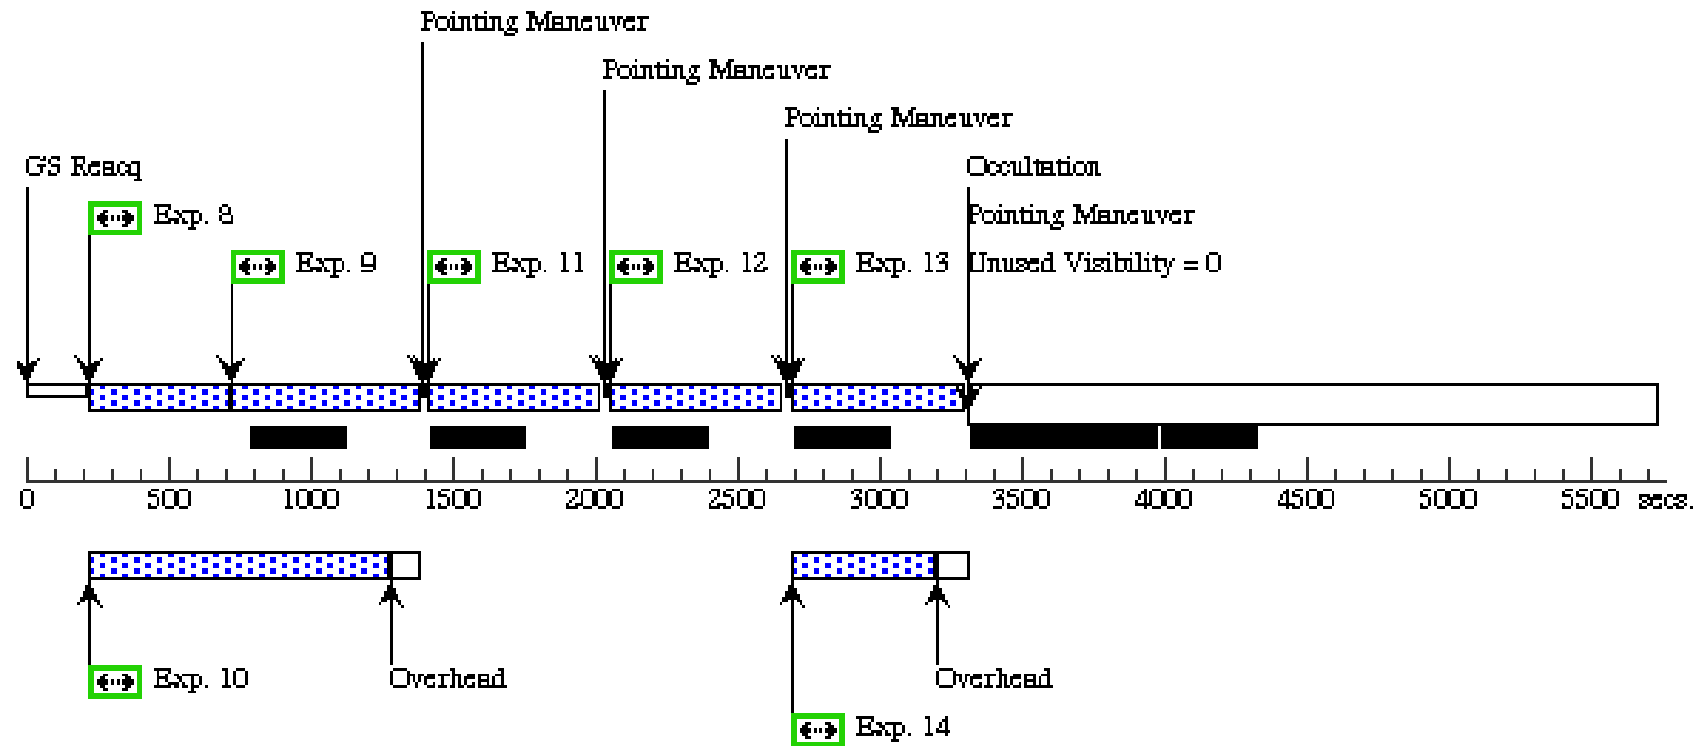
Pointing Maneuver

Pointing Maneuver

Pointing Maneuver

GS Reacq

Occultation

Exp. 8

Pointing Maneuver

Exp. 9

Exp. 11

Exp. 12

Exp. 13

Unused Visibility = 0

0 500 1000 1500 2000 2500 3000 3500 4000 4500 5000 5500 secs.

Exp. 10

Overhead

Overhead

Exp. 14